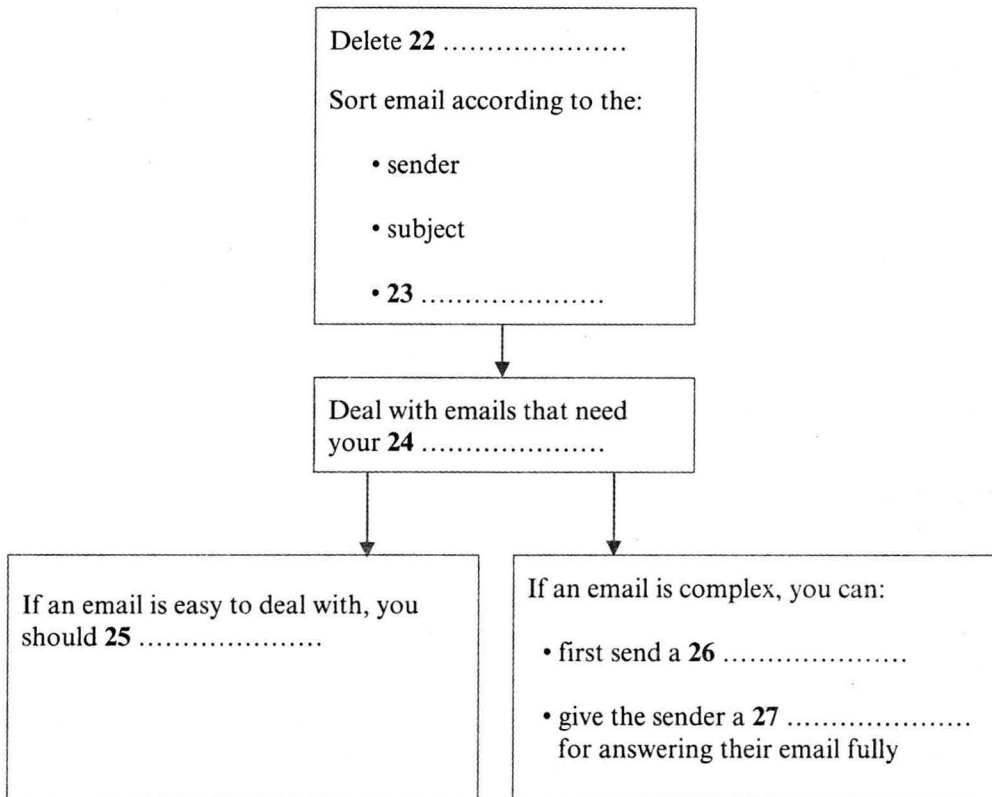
Delete **22** ....................

Sort email according to the:

• sender

• subject

• **23** ....................

Deal with emails that need your **24** ....................

If an email is easy to deal with, you should **25** ....................

If an email is complex, you can:

• first send a **26** ....................

• give the sender a **27** .................... for answering their email fully